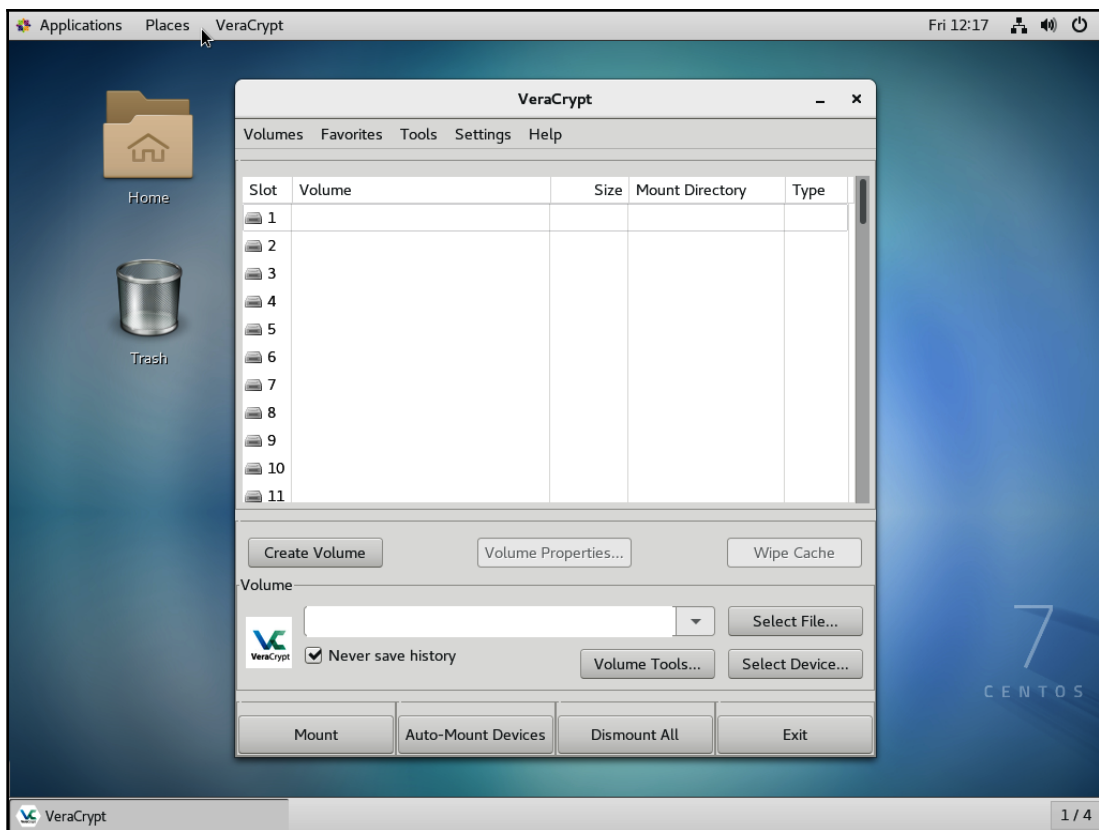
Applications Places VeraCrypt

Fri 12:17

Home

Trash

VeraCrypt

Volumes Favorites Tools Settings Help

| Slot | Volume | Size | Mount Directory | Type |
|---|---|---|---|---|
| 1 | | | | |
| 2 | | | | |
| 3 | | | | |
| 4 | | | | |
| 5 | | | | |
| 6 | | | | |
| 7 | | | | |
| 8 | | | | |
| 9 | | | | |
| 10 | | | | |
| 11 | | | | |

Create Volume
Volume Properties...
Wipe Cache

Volume

VeraCrypt

Never save history

Select File...
Volume Tools...
Select Device...

Mount
Auto-Mount Devices
Dismount All
Exit

7
CENTOS

VeraCrypt

1 / 4